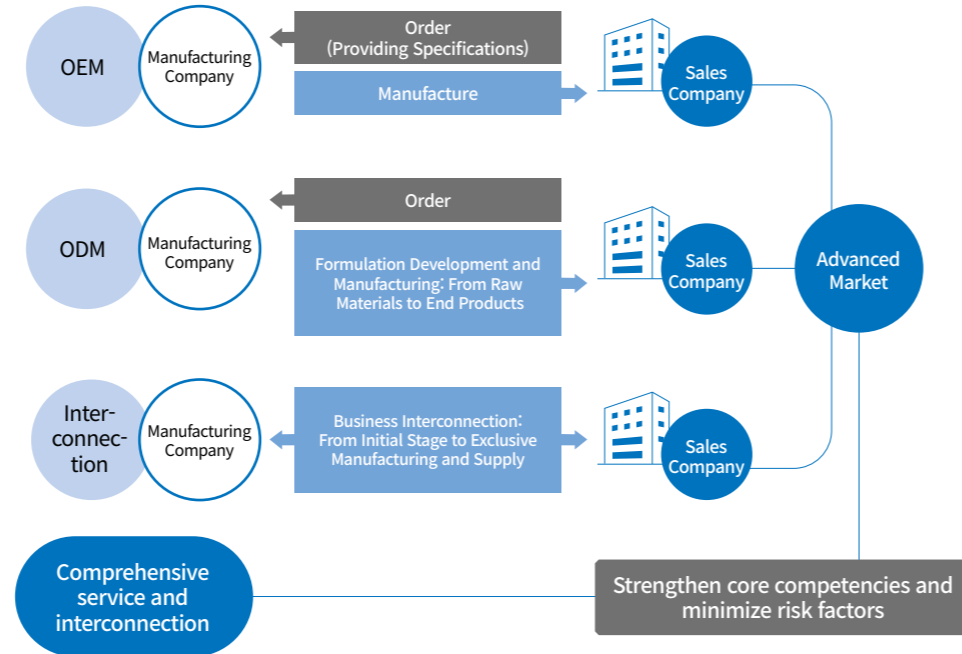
OEM

Manufacturing Company

Order (Providing Specifications)

Manufacture

Sales Company

ODM

Manufacturing Company

Order

Formulation Development and Manufacturing: From Raw Materials to End Products

Sales Company

Advanced Market

Interconnection

Manufacturing Company

Business Interconnection: From Initial Stage to Exclusive Manufacturing and Supply

Sales Company

Comprehensive service and interconnection

Strengthen core competencies and minimize risk factors